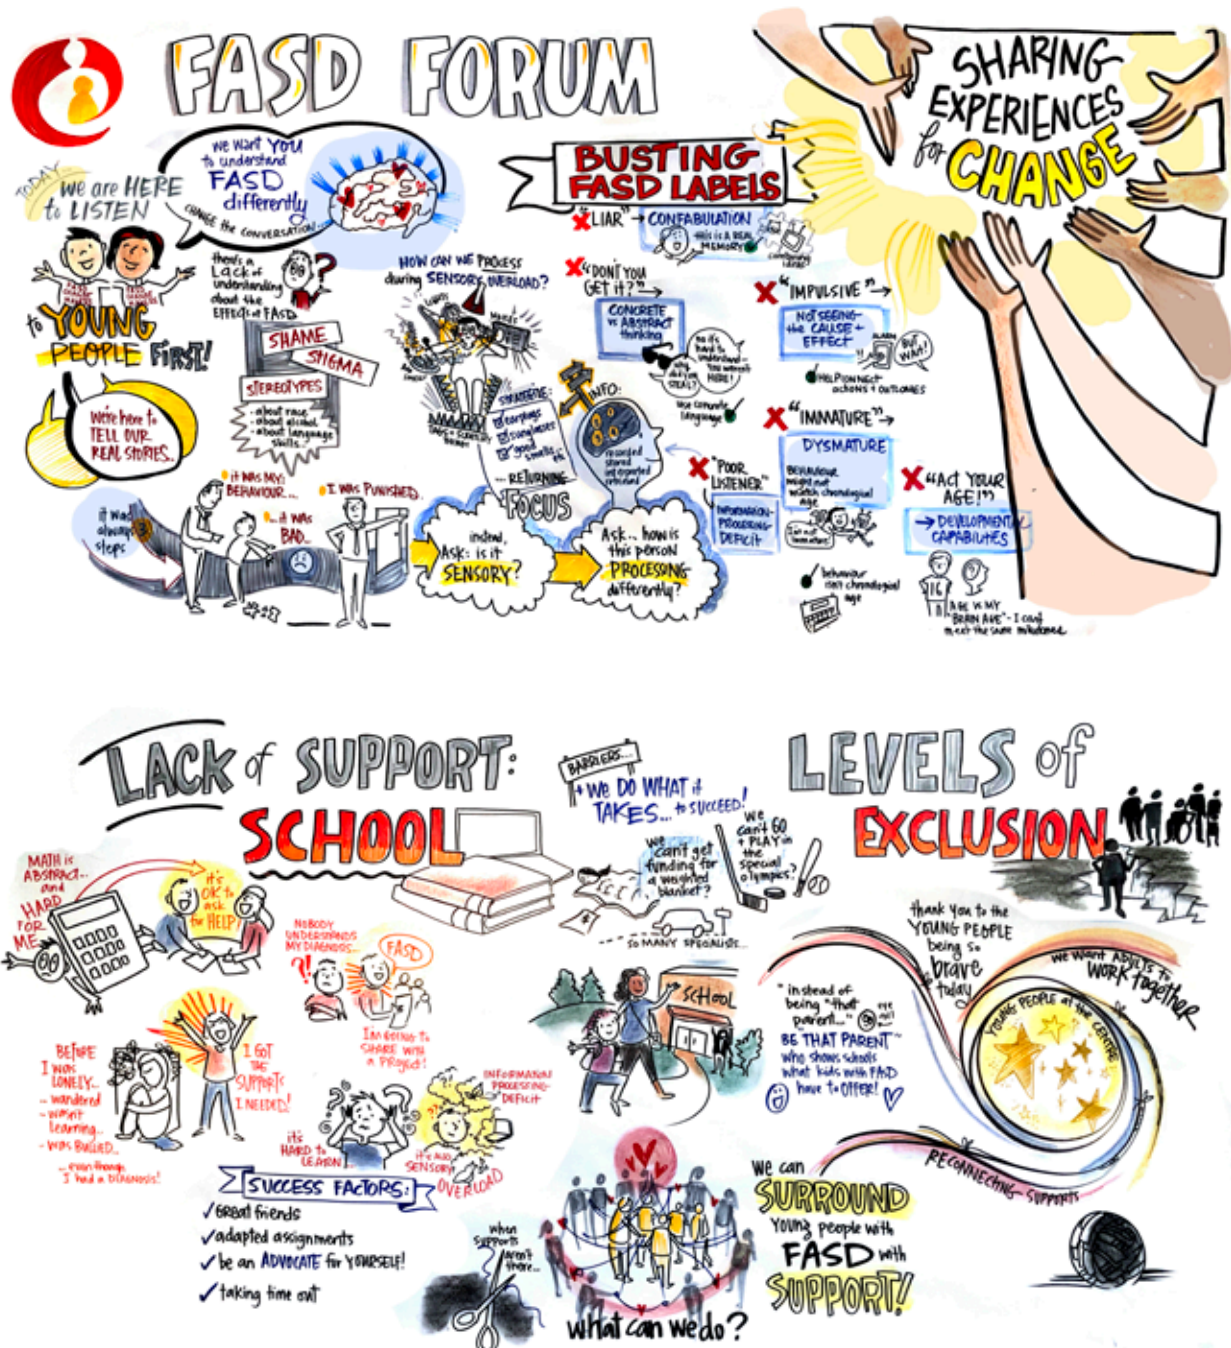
FASD FORUM

SHARING EXPERIENCES for CHANGE

TODAY We are HERE to LISTEN

we want YOU to understand FASD differently

CHANGE the CONVERSATION

to YOUNG PEOPLE FIRST!

there's a Lack of understanding about the Effects of FASD

SHAME
STIGMA
STEREOTYPES
- about race
- about alcohol
- about language skills

We're here to TELL OUR REAL STORIES.

HOW CAN WE PROCESS during SENSORY OVERLOAD?

STRATEGIES:
earplugs
sunglasses
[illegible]

RETURNING FOCUS

INFO:

BUSTING FASD LABELS

"LIAR" → CONFABULATION
this is a REAL MEMORY

"DON'T YOU GET IT?" →
CONCRETE vs ABSTRACT thinking

"IMPULSIVE" →
NOT SEEING the CAUSE + EFFECT
BUT WAIT!
HELP CONNECT actions + OUTCOMES

"IMMATURE" →
DYSMATURE

"POOR LISTENER" →
INFORMATION PROCESSING DEFICIT

"Act YOUR AGE!" →
DEVELOPMENTAL CAPABILITIES

behaviour isn't chronological age

it WAS MY BEHAVIOUR...
I WAS PUNISHED.
...it WAS BAD...

it was always steps

instead, Ask: is it SENSORY?

Ask... how is this person PROCESSING differently?

LACK of SUPPORT: SCHOOL

MATH is ABSTRACT and HARD FOR ME

it's OK to ask for HELP

NOBODY UNDERSTANDS MY DIAGNOSIS

FASD

I'm going to SHARE with a PROJECT!

BEFORE I was LONELY... - wandered - wasn't learning - was BULLIED... even though I had a DIAGNOSIS!

I GOT THE SUPPORTS I NEEDED!

it's HARD to LEARN

INFORMATION PROCESSING DEFICIT

it's also SENSORY OVERLOAD

SUCCESS FACTORS:
✓Great friends
✓adapted assignments
✓be an ADVOCATE for YOURSELF!
✓taking time out

BARRIERS...
+ We DO WHAT it TAKES... to succeed!

we can't get funding for a weighted blanket?

we can't GO + PLAY in the special olympics?

SO MANY SPECIALISTS...

SCHOOL

LEVELS of EXCLUSION

thank You to the YOUNG PEOPLE being so brave today

we want ADULTS to work together

YOUNG PEOPLE at the CENTRE

"instead of being "that" parent..."
BE THAT PARENT who shows schools what kids with FASD have to offer!

RECONNECTING SUPPORTS

when supports aren't there...

We can SURROUND Young people with FASD with SUPPORT!

what can we do?